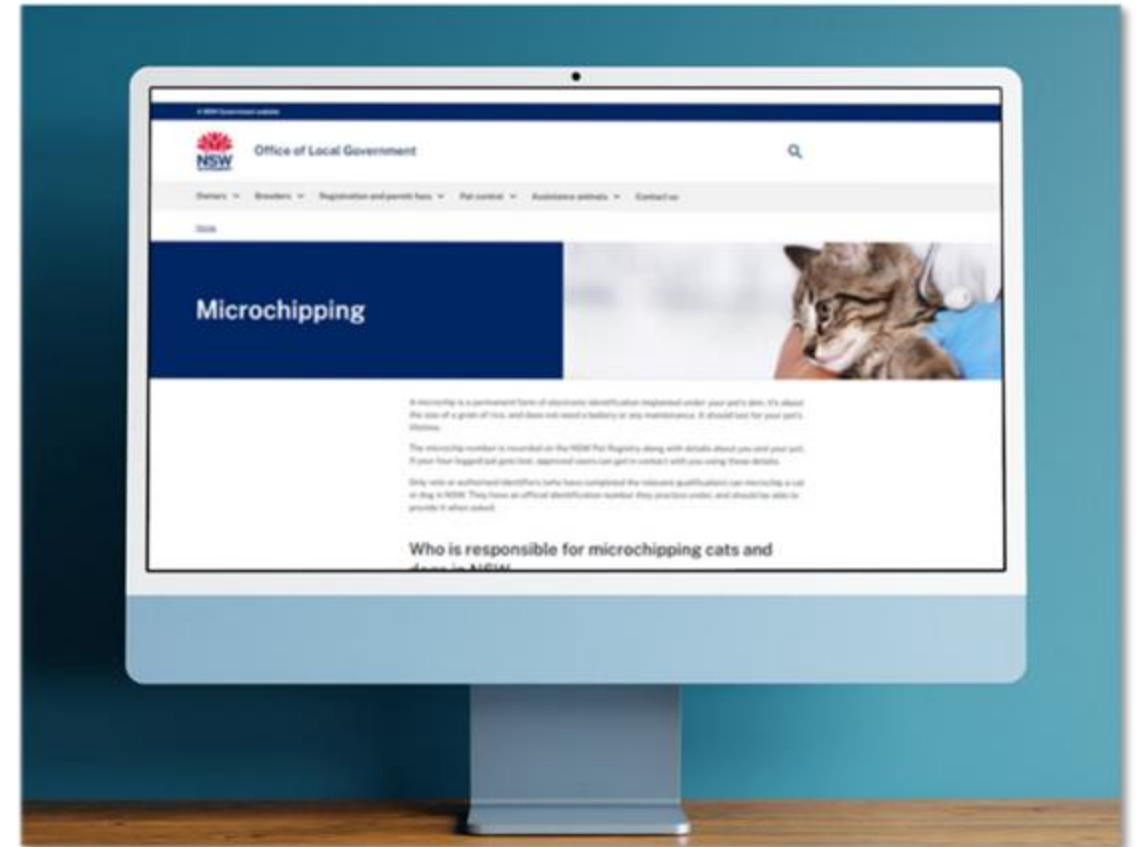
A NSW Government website

NSW

Office of Local Government

Owners ⌄ Breeders ⌄ Registration and permit fees ⌄ Pet control ⌄ Assistance animals ⌄ Contact us

Home

Microchipping

A microchip is a permanent form of electronic identification implanted under your pet's skin. It's about the size of a grain of rice, and does not need a battery or any maintenance. It should last for your pet's lifetime.

The microchip number is recorded on the NSW Pet Registry along with details about you and your pet. If your four legged pet gets lost, approved users can get in contact with you using these details.

Only vets or authorised identifiers (who have completed the relevant qualification) can microchip a cat or dog in NSW. They have an official identification number they practice under, and should be able to provide it when asked.

Who is responsible for microchipping cats and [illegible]